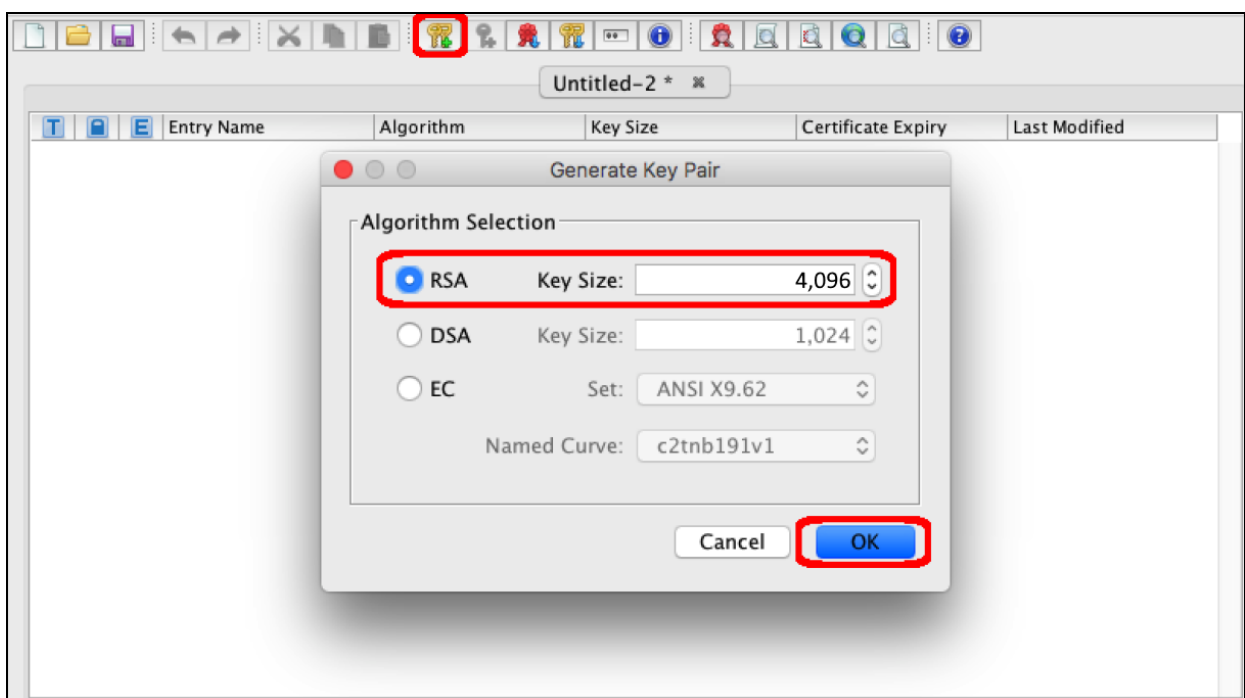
Untitled-2 *

| T | | E | Entry Name | Algorithm | Key Size | Certificate Expiry | Last Modified |
|---|---|---|---|---|---|---|---|

Generate Key Pair

Algorithm Selection

RSA Key Size: 4,096

DSA Key Size: 1,024

EC Set: ANSI X9.62

Named Curve: c2tnb191v1

Cancel OK